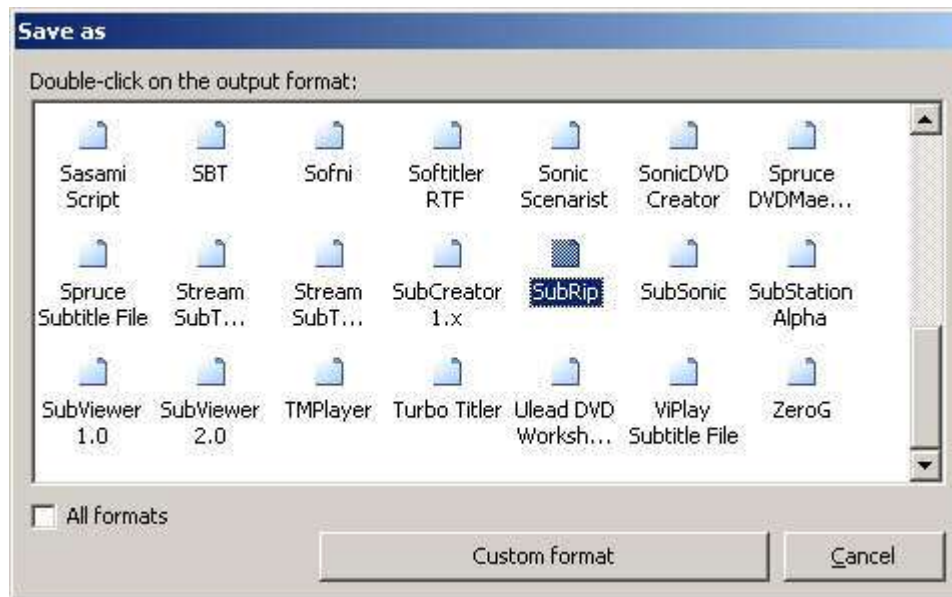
Save as

Double-click on the output format:

Sasami Script
SBT
Sofni
Softitler RTF
Sonic Scenarist
SonicDVD Creator
Spruce DVDMae...

Spruce Subtitle File
Stream SubT...
Stream SubT...
SubCreator 1.x
SubRip
SubSonic
SubStation Alpha

SubViewer 1.0
SubViewer 2.0
TMPlayer
Turbo Titler
Ulead DVD Worksh...
ViPlay Subtitle File
ZeroG

All formats

Custom format
Cancel